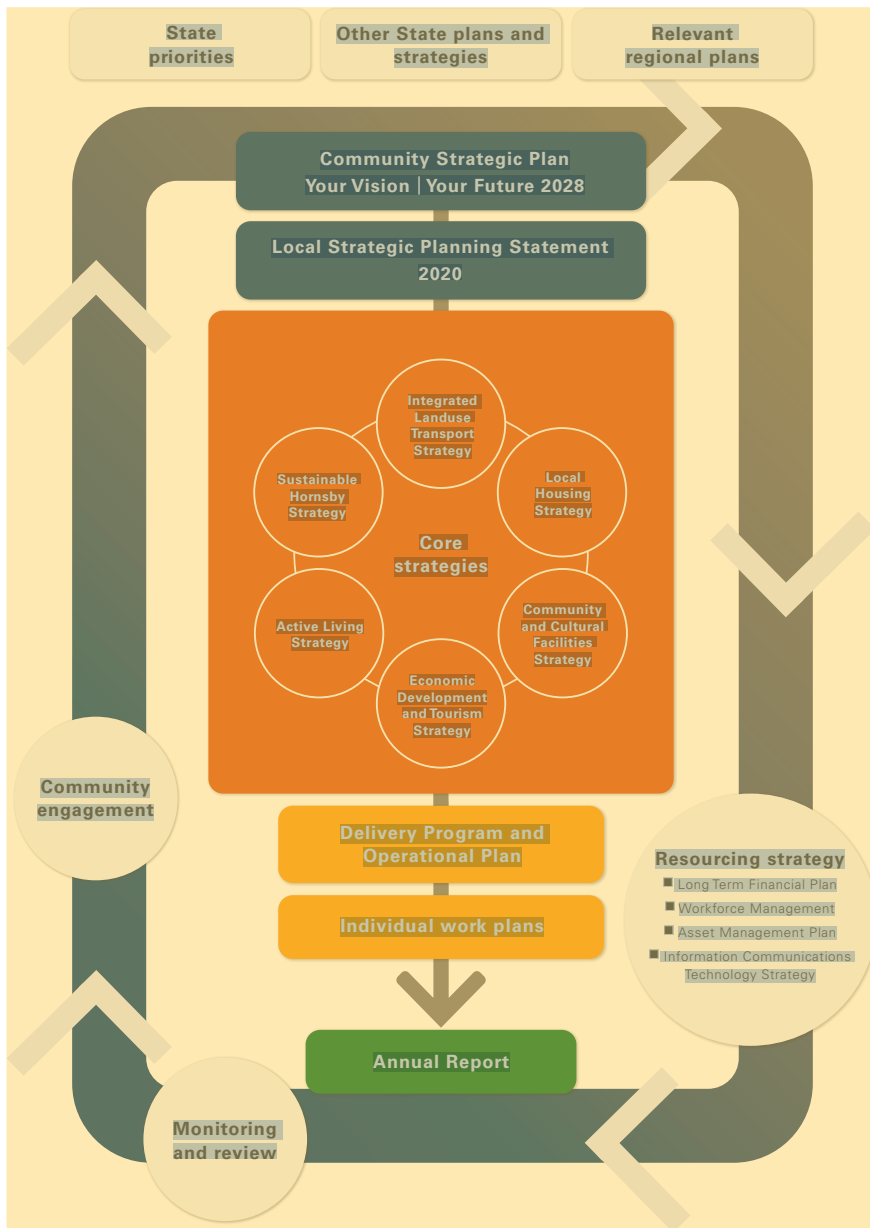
State priorities

Other State plans and strategies

Relevant regional plans

Community Strategic Plan
Your Vision | Your Future 2028

Local Strategic Planning Statement 2020

Integrated Landuse Transport Strategy

Local Housing Strategy

Community and Cultural Facilities Strategy

Economic Development and Tourism Strategy

Active Living Strategy

Sustainable Hornsby Strategy

Core strategies

Community engagement

Delivery Program and Operational Plan

Individual work plans

Resourcing strategy
Long Term Financial Plan
Workforce Management
Asset Management Plan
Information Communications Technology Strategy

Annual Report

Monitoring and review